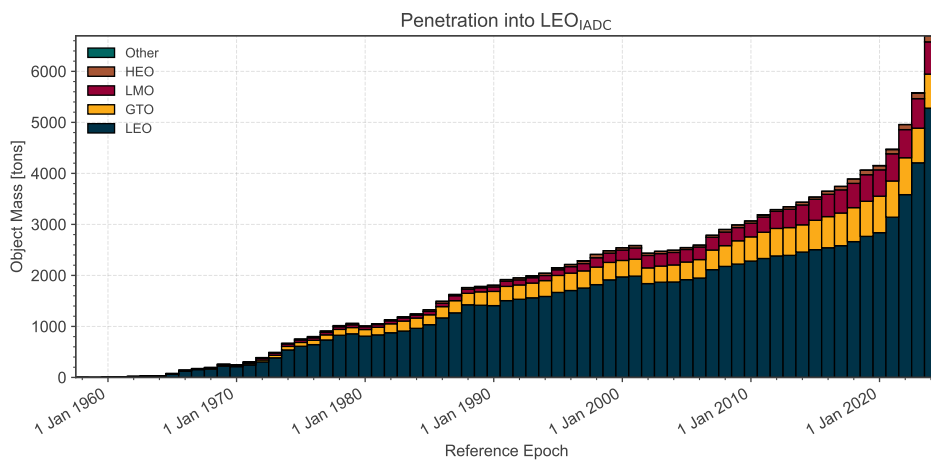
Penetration into LEO$_{IADC}$

Other
HEO
LMO
GTO
LEO

Object Mass [tons]

0
1000
2000
3000
4000
5000
6000

1 Jan 1960
1 Jan 1970
1 Jan 1980
1 Jan 1990
1 Jan 2000
1 Jan 2010
1 Jan 2020

Reference Epoch